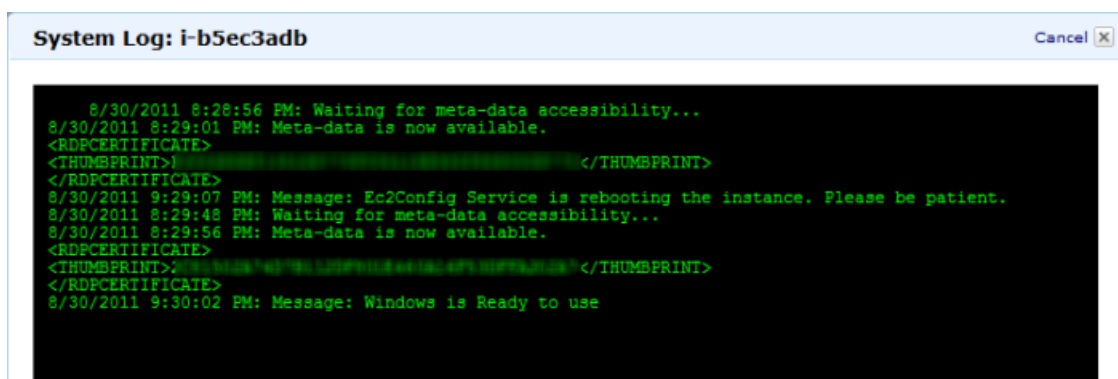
System Log: i-b5ec3adb

Cancel

8/30/2011 8:28:56 PM: Waiting for meta-data accessibility...
8/30/2011 8:29:01 PM: Meta-data is now available.
<RDPCERTIFICATE>
<THUMBPRINT>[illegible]</THUMBPRINT>
</RDPCERTIFICATE>
8/30/2011 9:29:07 PM: Message: Ec2Config Service is rebooting the instance. Please be patient.
8/30/2011 8:29:48 PM: Waiting for meta-data accessibility...
8/30/2011 8:29:56 PM: Meta-data is now available.
<RDPCERTIFICATE>
<THUMBPRINT>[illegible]</THUMBPRINT>
</RDPCERTIFICATE>
8/30/2011 9:30:02 PM: Message: Windows is Ready to use